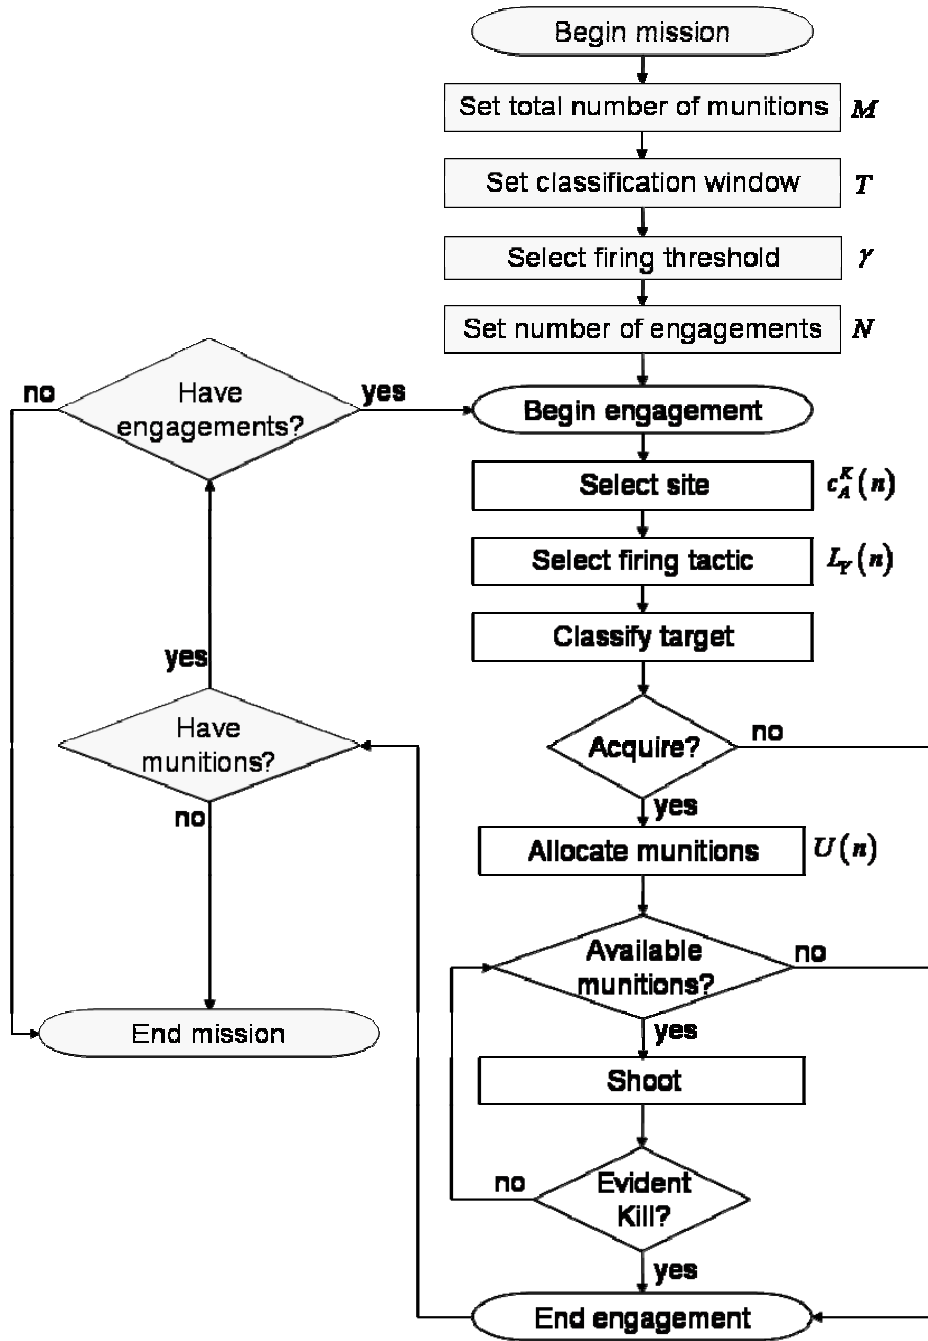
Begin mission

Set total number of munitions $M$

Set classification window $T$

Select firing threshold $\gamma$

Set number of engagements $N$

no

Have engagements?

yes

Begin engagement

Select site $c_A^K(n)$

Select firing tactic $L_Y(n)$

Classify target

yes

Have munitions?

Acquire?

no

no

yes

Allocate munitions $U(n)$

Available munitions?

no

End mission

yes

Shoot

no

Evident Kill?

yes

End engagement